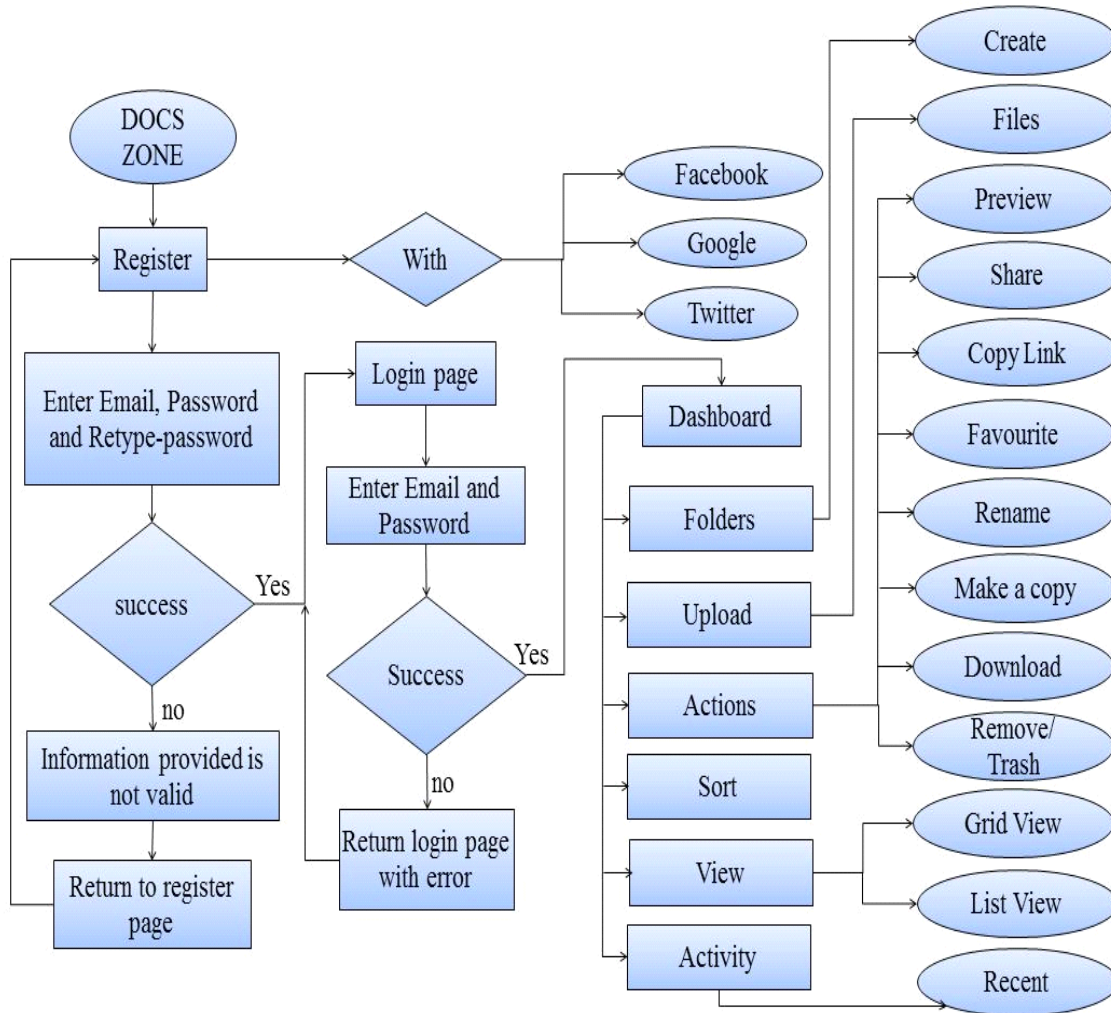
DOCS ZONE

Register

With

Facebook

Google

Twitter

Enter Email, Password and Retype-password

success

Yes

no

Information provided is not valid

Return to register page

Login page

Enter Email and Password

Success

Yes

no

Return login page with error

Dashboard

Folders

Upload

Actions

Sort

View

Activity

Create

Files

Preview

Share

Copy Link

Favourite

Rename

Make a copy

Download

Remove/ Trash

Grid View

List View

Recent